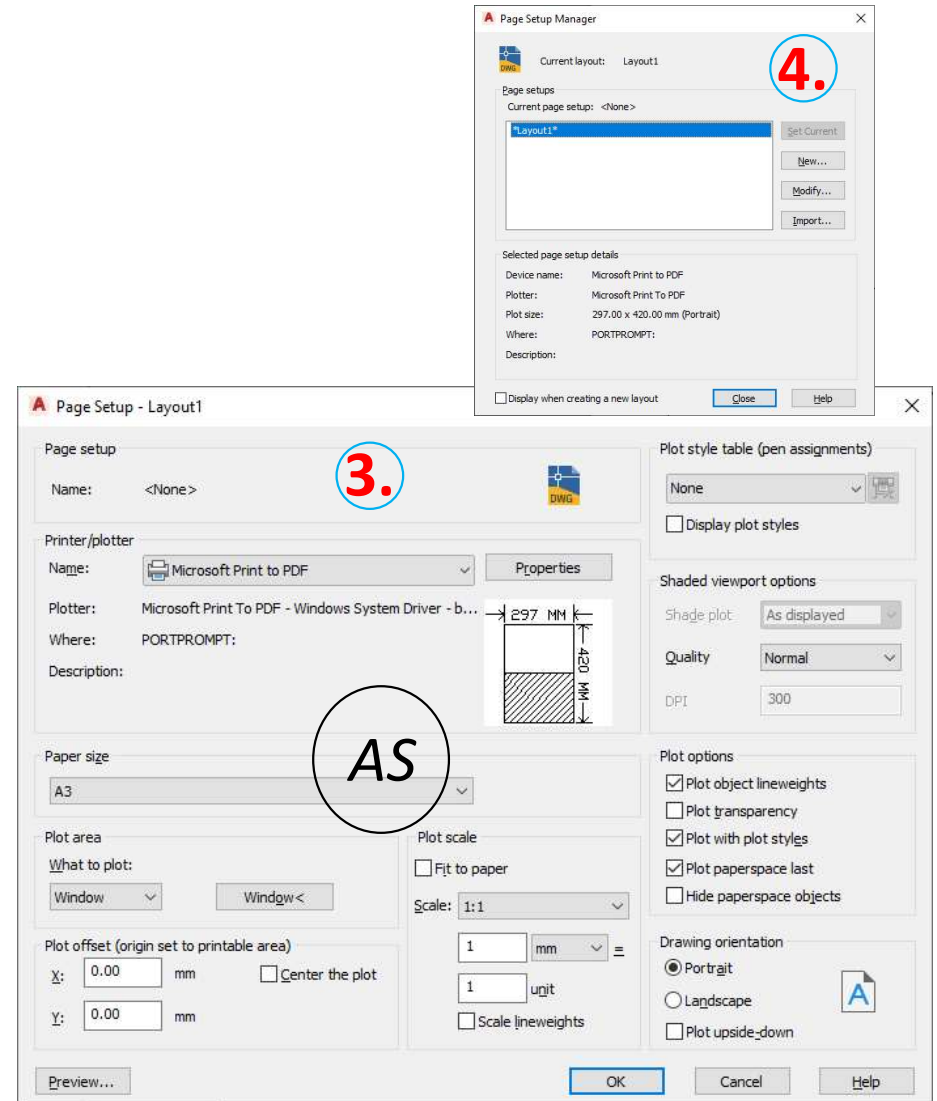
Page Setup Manager

Current layout: Layout1

4.

Page setups
Current page setup: <None>

*Layout1*

Set Current
New...
Modify...
Import...

Selected page setup details
Device name: Microsoft Print to PDF
Plotter: Microsoft Print To PDF
Plot size: 297.00 x 420.00 mm (Portrait)
Where: PORTPROMPT:
Description:

Display when creating a new layout
Close
Help

Page Setup - Layout1

Page setup
Name: <None>

3.

DWG

Printer/plotter
Name: Microsoft Print to PDF
Properties
Plotter: Microsoft Print To PDF - Windows System Driver - b...
Where: PORTPROMPT:
Description:

297 MM
420 MM

AS

Paper size
A3

Plot area
What to plot:
Window
Window<

Plot offset (origin set to printable area)
X: 0.00 mm
Y: 0.00 mm
Center the plot

Plot scale
Fit to paper
Scale: 1:1
1 mm =
1 unit
Scale lineweights

Plot style table (pen assignments)
None
Display plot styles

Shaded viewport options
Shade plot As displayed
Quality Normal
DPI 300

Plot options
Plot object lineweights
Plot transparency
Plot with plot styles
Plot paperspace last
Hide paperspace objects

Drawing orientation
Portrait
Landscape
Plot upside-down

Preview...
OK
Cancel
Help